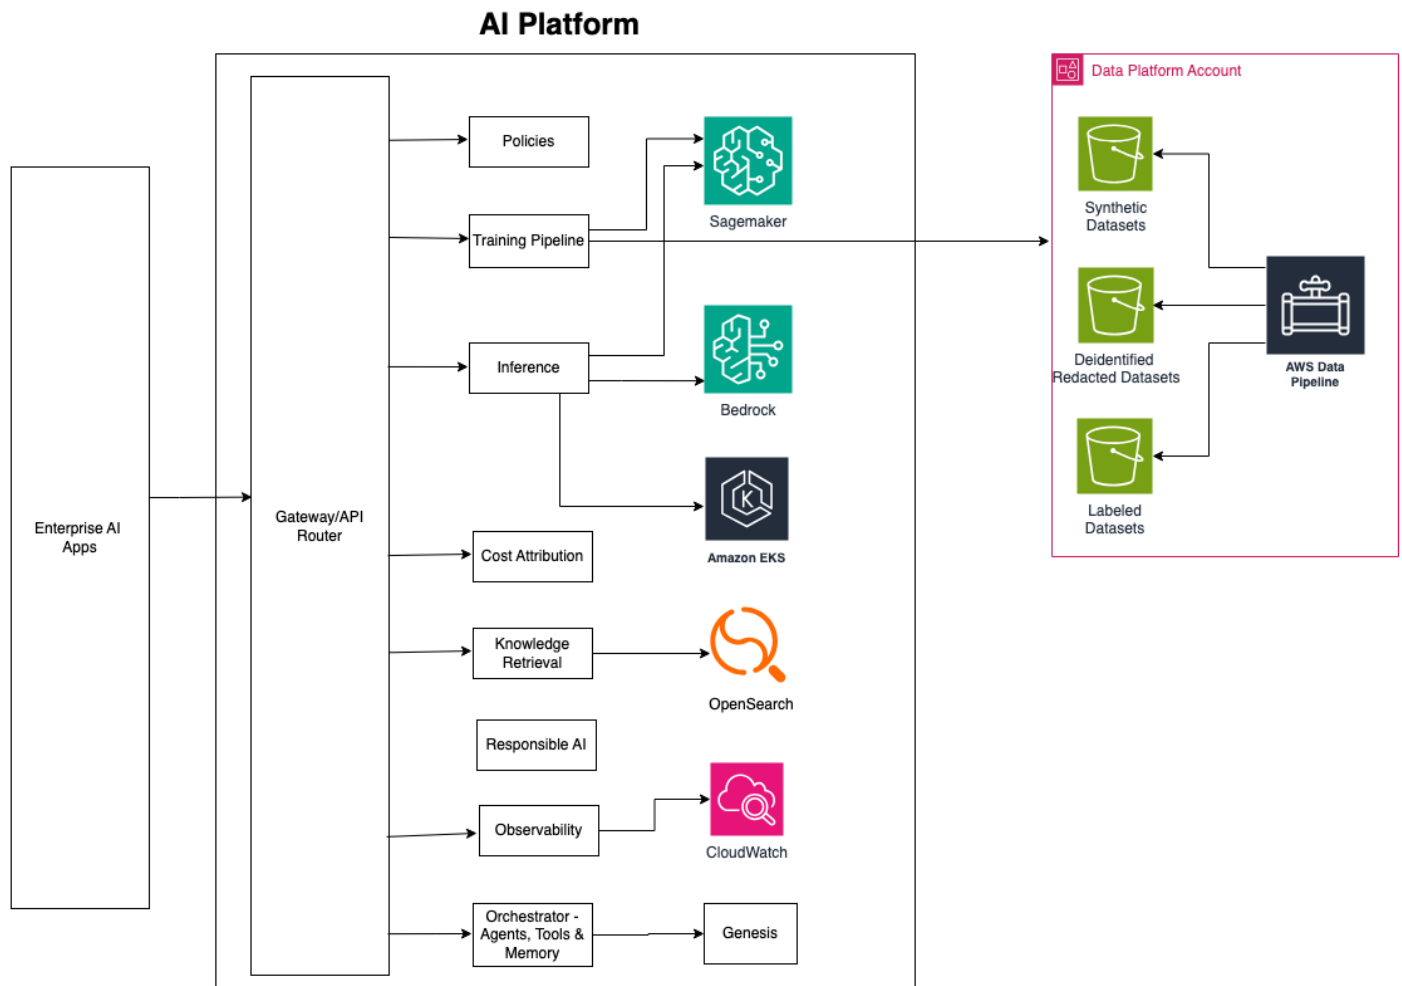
AI Platform

Enterprise AI Apps

Gateway/API Router

Policies

Training Pipeline

Sagemaker

Inference

Bedrock

Amazon EKS

Cost Attribution

Knowledge Retrieval

OpenSearch

Responsible AI

Observability

CloudWatch

Orchestrator - Agents, Tools & Memory

Genesis

Data Platform Account

Synthetic Datasets

Deidentified Redacted Datasets

AWS Data Pipeline

Labeled Datasets